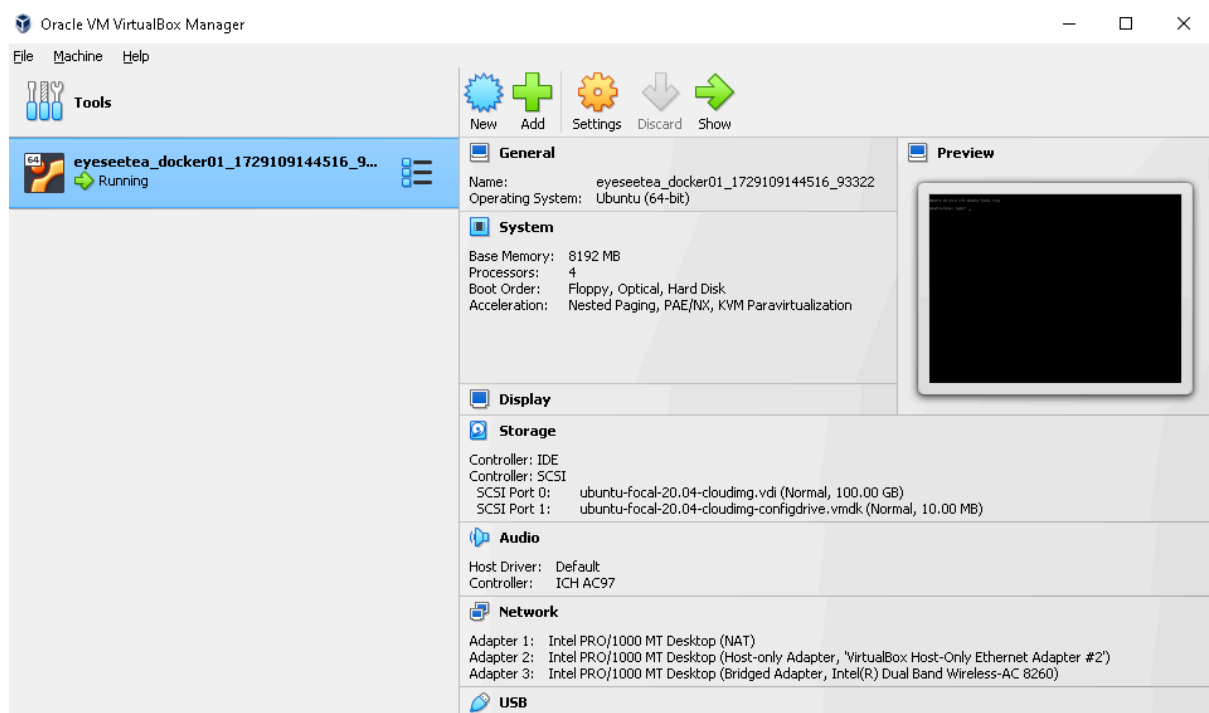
Oracle VM VirtualBox Manager

File Machine Help

Tools

eyeseetea_docker01_1729109144516_9...
Running

New Add Settings Discard Show

General

Name: eyeseetea_docker01_1729109144516_93322
Operating System: Ubuntu (64-bit)

System

Base Memory: 8192 MB
Processors: 4
Boot Order: Floppy, Optical, Hard Disk
Acceleration: Nested Paging, PAE/NX, KVM Paravirtualization

Preview

Display

Storage

Controller: IDE
Controller: SCSI
SCSI Port 0: ubuntu-focal-20.04-cloudimg.vdi (Normal, 100.00 GB)
SCSI Port 1: ubuntu-focal-20.04-cloudimg-configdrive.vmdk (Normal, 10.00 MB)

Audio

Host Driver: Default
Controller: ICH AC97

Network

Adapter 1: Intel PRO/1000 MT Desktop (NAT)
Adapter 2: Intel PRO/1000 MT Desktop (Host-only Adapter, 'VirtualBox Host-Only Ethernet Adapter #2')
Adapter 3: Intel PRO/1000 MT Desktop (Bridged Adapter, Intel(R) Dual Band Wireless-AC 8260)

USB